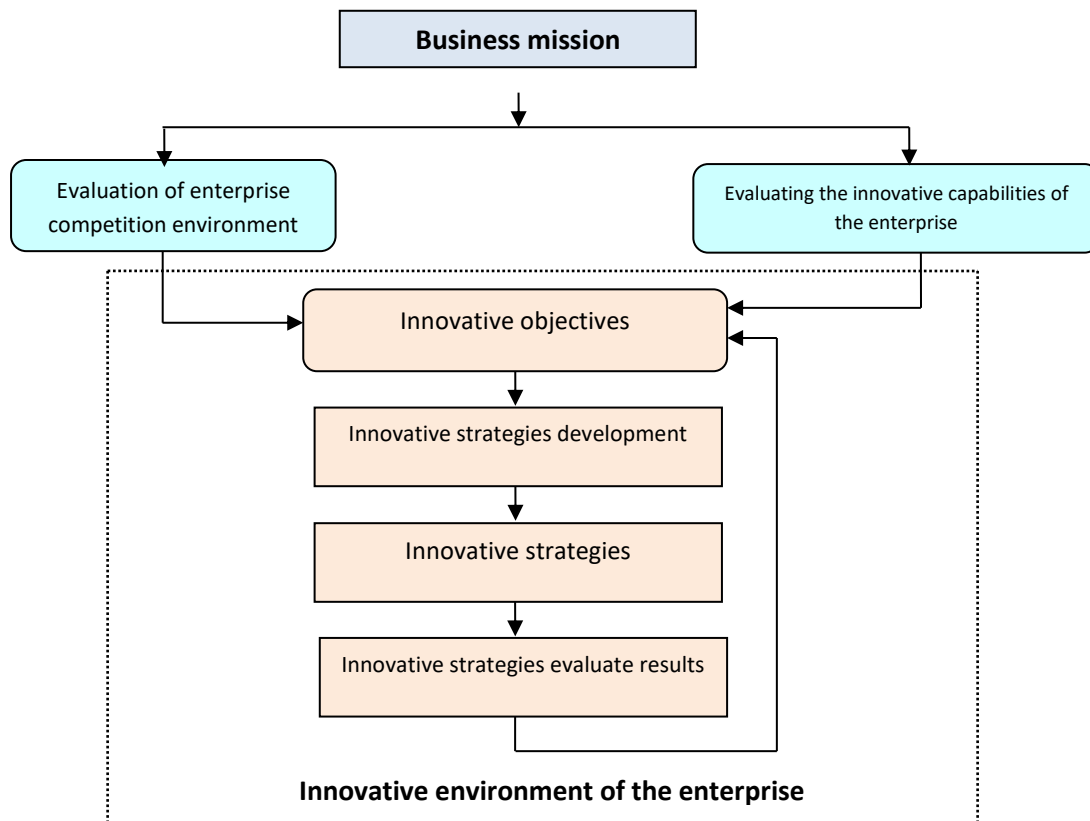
Business mission

Evaluation of enterprise competition environment

Evaluating the innovative capabilities of the enterprise

Innovative objectives

Innovative strategies development

Innovative strategies

Innovative strategies evaluate results

Innovative environment of the enterprise